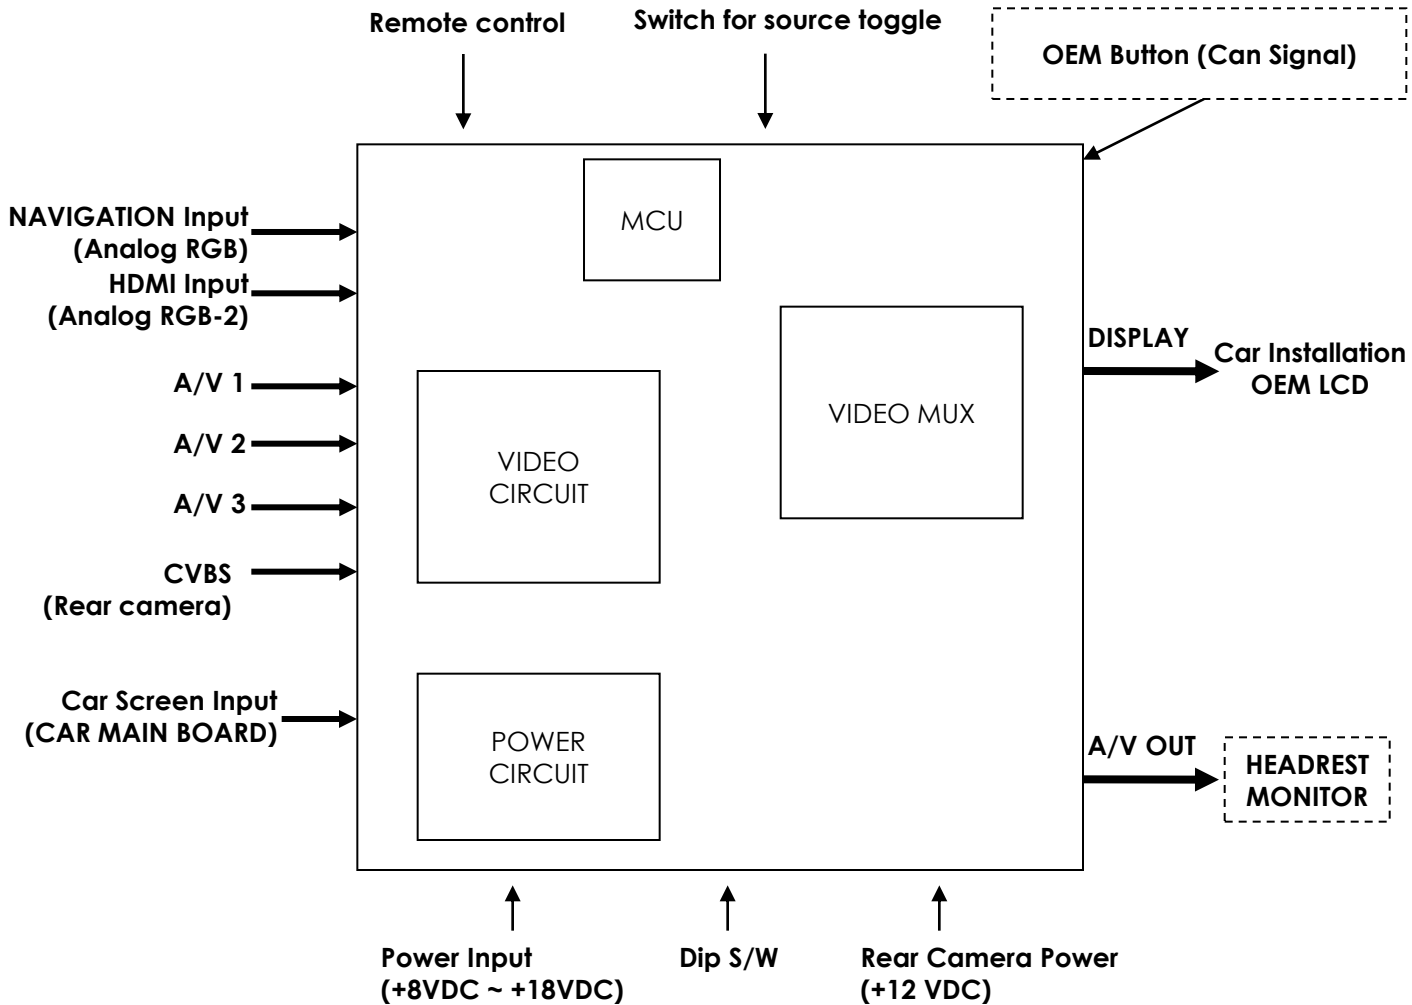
Remote control

Switch for source toggle

OEM Button (Can Signal)

NAVIGATION Input
(Analog RGB)

HDMI Input
(Analog RGB-2)

A/V 1

A/V 2

A/V 3

CVBS
(Rear camera)

Car Screen Input
(CAR MAIN BOARD)

MCU

VIDEO CIRCUIT

VIDEO MUX

POWER CIRCUIT

DISPLAY

Car Installation
OEM LCD

A/V OUT

HEADREST
MONITOR

Power Input
(+8VDC ~ +18VDC)

Dip S/W

Rear Camera Power
(+12 VDC)